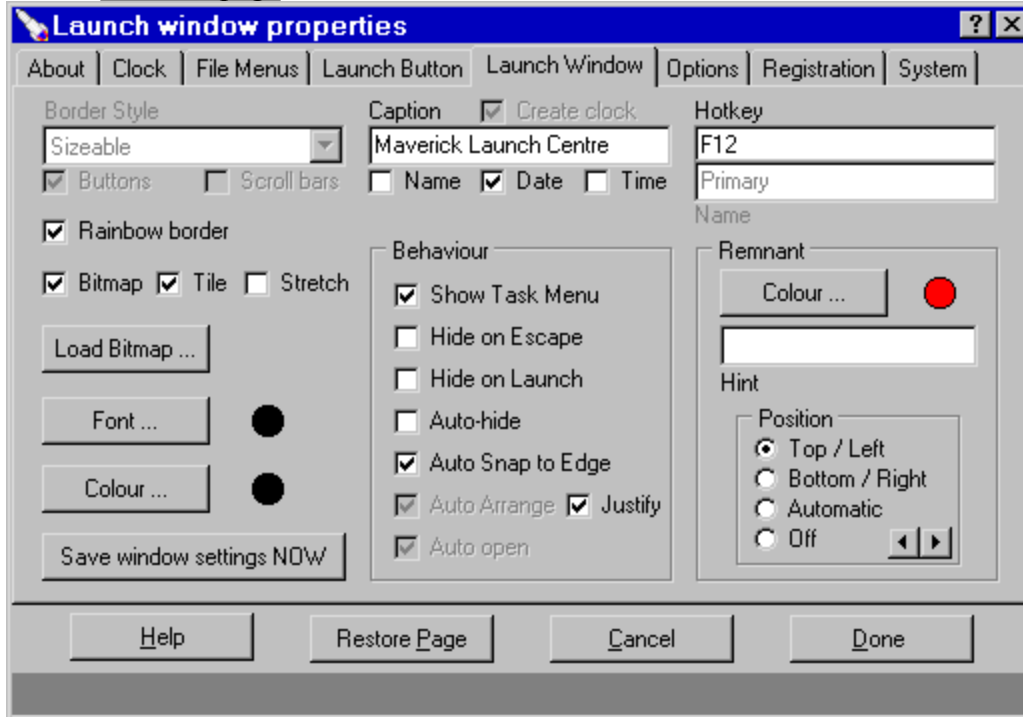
Launch window properties

?

About | Clock | File Menus | Launch Button | Launch Window | Options | Registration | System

Border Style

Sizeable

Buttons Scroll bars

Rainbow border

Bitmap Tile Stretch

Load Bitmap ...

Font ...

Colour ...

Save window settings NOW

Caption Create clock

Maverick Launch Centre

Name Date Time

Behaviour

Show Task Menu

Hide on Escape

Hide on Launch

Auto-hide

Auto Snap to Edge

Auto Arrange Justify

Auto open

Hotkey

F12

Primary

Name

Remnant

Colour ...

Hint

Position

Top / Left

Bottom / Right

Automatic

Off

Help

Restore Page

Cancel

Done